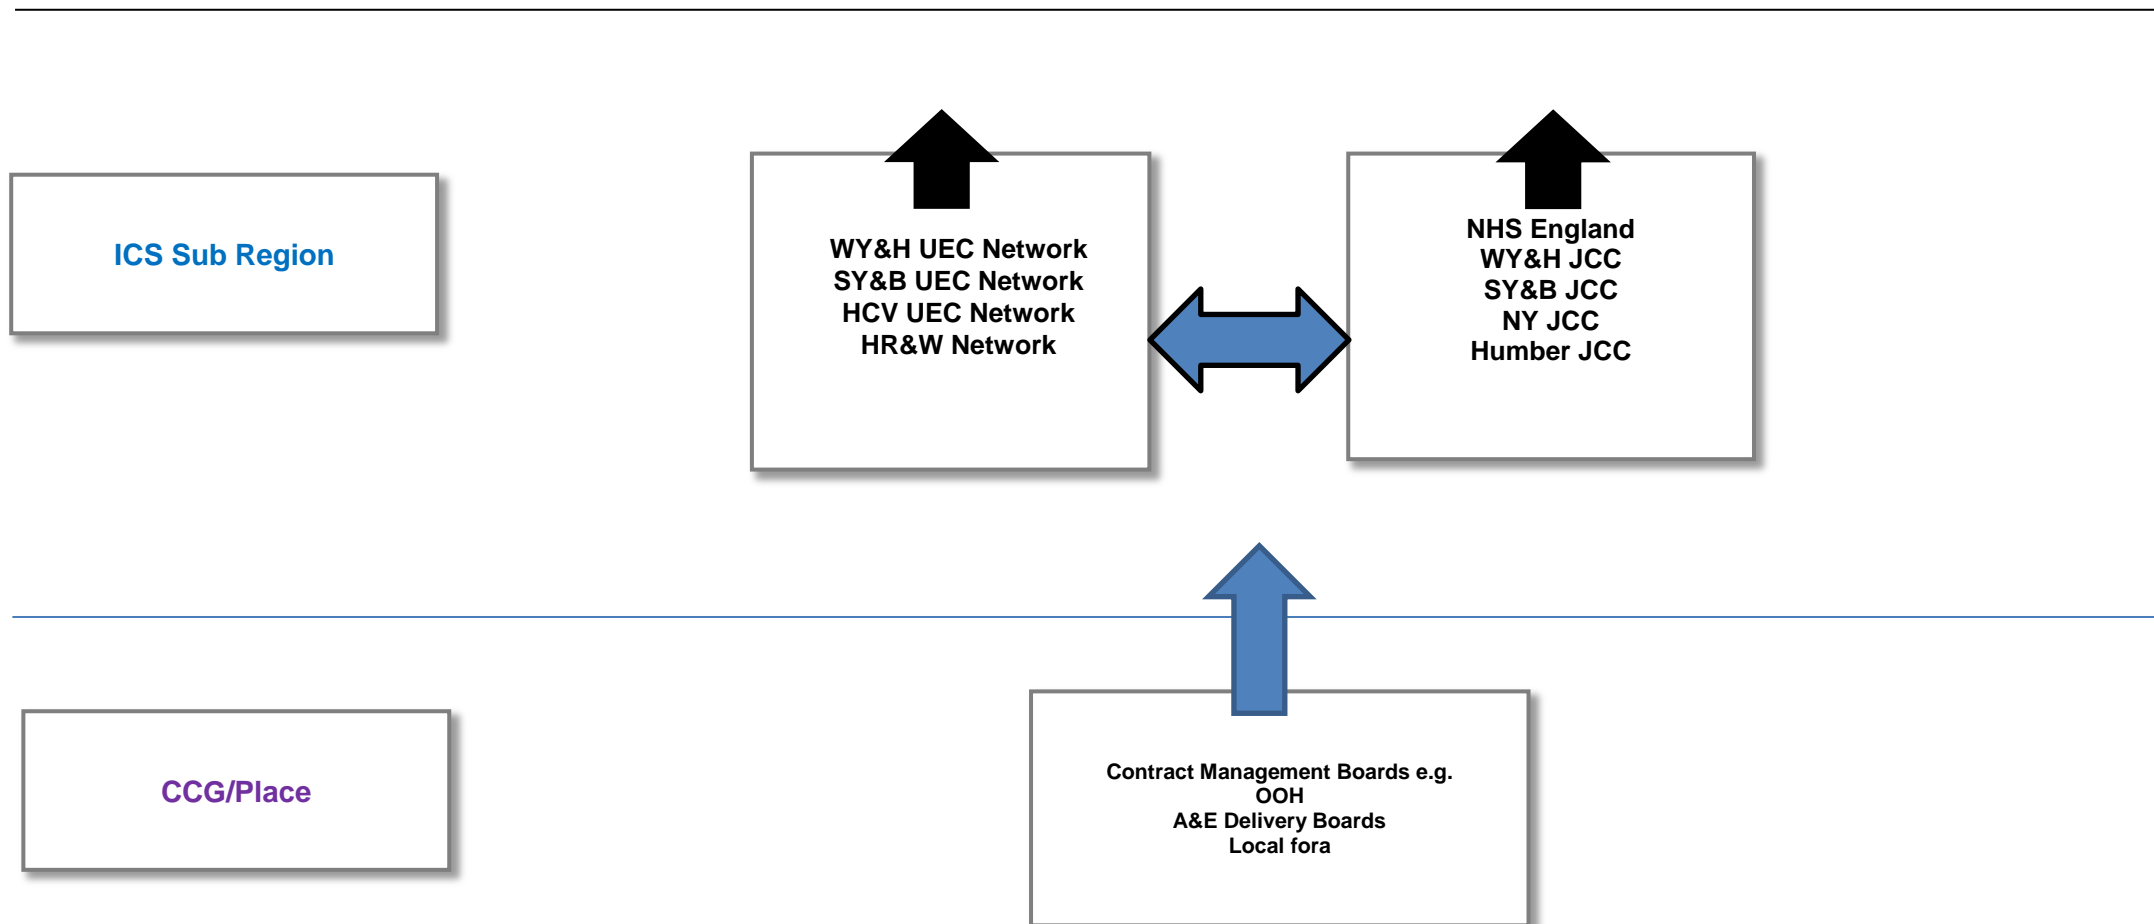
ICS Sub Region

WY&H UEC Network
SY&B UEC Network
HCV UEC Network
HR&W Network

NHS England
WY&H JCC
SY&B JCC
NY JCC
Humber JCC

CCG/Place

Contract Management Boards e.g.
OOH
A&E Delivery Boards
Local fora